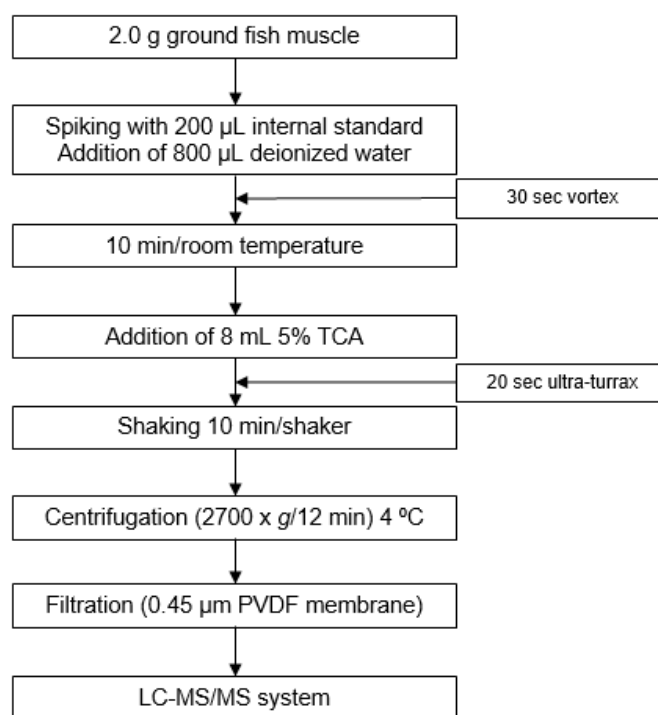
2.0 g ground fish muscle

Spiking with 200 µL internal standard
Addition of 800 µL deionized water

30 sec vortex

10 min/room temperature

Addition of 8 mL 5% TCA

20 sec ultra-turrax

Shaking 10 min/shaker

Centrifugation (2700 x *g*/12 min) 4 ºC

Filtration (0.45 µm PVDF membrane)

LC-MS/MS system